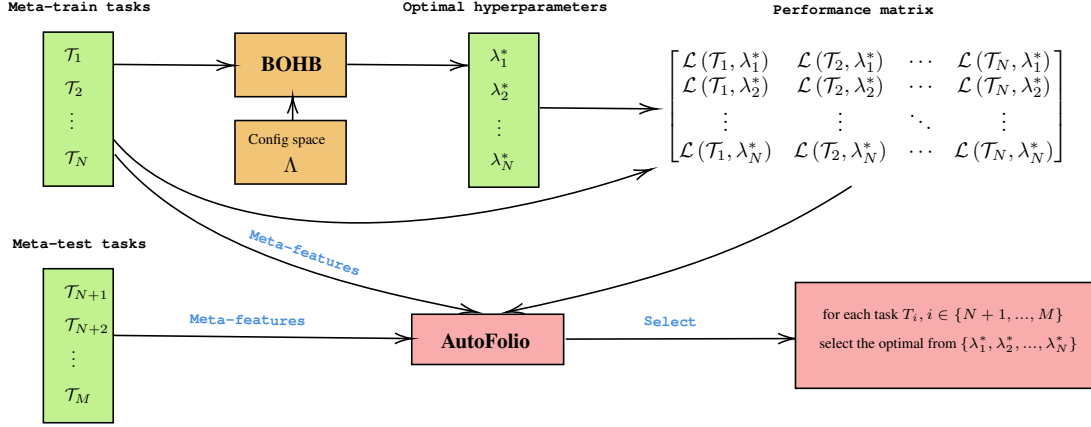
Meta-train tasks

$\mathcal{T}_1$
$\mathcal{T}_2$
$\vdots$
$\mathcal{T}_N$

BOHB

Config space
$\Lambda$

Optimal hyperparameters

$\lambda_1^*$
$\lambda_2^*$
$\vdots$
$\lambda_N^*$

Performance matrix

$\begin{bmatrix} \mathcal{L}(\mathcal{T}_1, \lambda_1^*) & \mathcal{L}(\mathcal{T}_2, \lambda_1^*) & \cdots & \mathcal{L}(\mathcal{T}_N, \lambda_1^*) \\ \mathcal{L}(\mathcal{T}_1, \lambda_2^*) & \mathcal{L}(\mathcal{T}_2, \lambda_2^*) & \cdots & \mathcal{L}(\mathcal{T}_N, \lambda_2^*) \\ \vdots & \vdots & \ddots & \vdots \\ \mathcal{L}(\mathcal{T}_1, \lambda_N^*) & \mathcal{L}(\mathcal{T}_2, \lambda_N^*) & \cdots & \mathcal{L}(\mathcal{T}_N, \lambda_N^*) \end{bmatrix}$

Meta-features

Meta-test tasks

$\mathcal{T}_{N+1}$
$\mathcal{T}_{N+2}$
$\vdots$
$\mathcal{T}_M$

Meta-features

AutoFolio

Select

for each task $T_i, i \in \{N+1, ..., M\}$
select the optimal from $\{\lambda_1^*, \lambda_2^*, ..., \lambda_N^*\}$